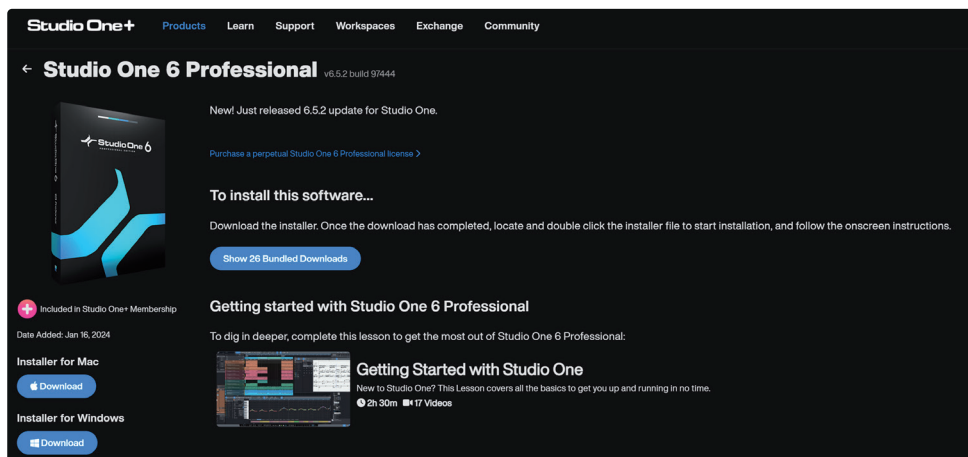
Studio One+ Products Learn Support Workspaces Exchange Community

← Studio One 6 Professional v6.5.2 build 97444

Studio One 6

Included in Studio One+ Membership

Date Added: Jan 16, 2024

Installer for Mac

Download

Installer for Windows

Download

New! Just released 6.5.2 update for Studio One.

Purchase a perpetual Studio One 6 Professional license >

To install this software...

Download the installer. Once the download has completed, locate and double click the installer file to start installation, and follow the onscreen instructions.

Show 26 Bundled Downloads

Getting started with Studio One 6 Professional

To dig in deeper, complete this lesson to get the most out of Studio One 6 Professional:

Getting Started with Studio One

New to Studio One? This Lesson covers all the basics to get you up and running in no time.

2h 30m 17 Videos